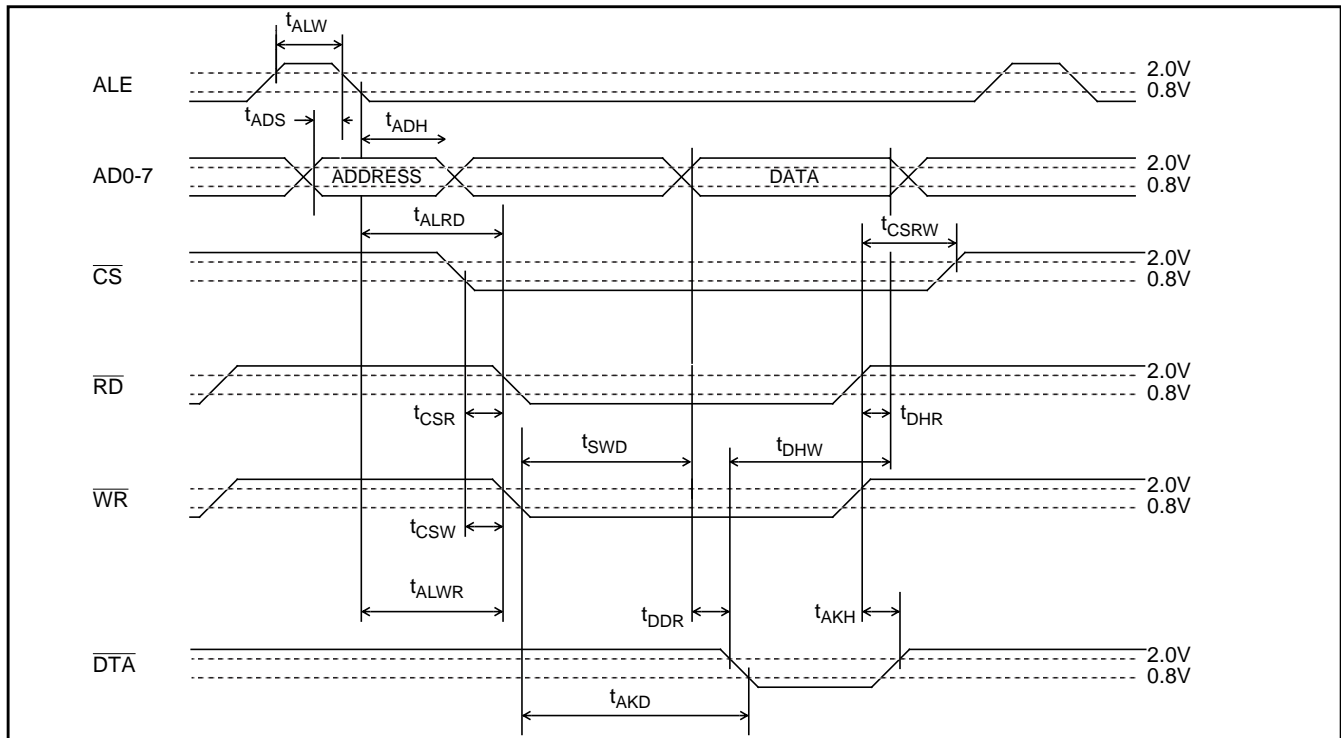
$t_{ALW}$

ALE

2.0V
0.8V

$t_{ADS}$

$t_{ADH}$

AD0-7

ADDRESS

DATA

2.0V
0.8V

$t_{ALRD}$

$t_{CSRW}$

$\overline{CS}$

2.0V
0.8V

$\overline{RD}$

2.0V
0.8V

$t_{CSR}$

$t_{DHR}$

$t_{SWD}$

$t_{DHW}$

$\overline{WR}$

2.0V
0.8V

$t_{CSW}$

$t_{ALWR}$

$t_{DDR}$

$t_{AKH}$

$\overline{DTA}$

2.0V
0.8V

$t_{AKD}$